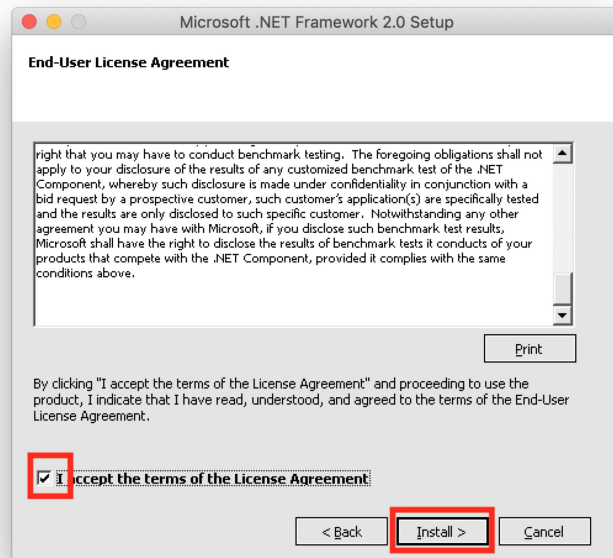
Microsoft .NET Framework 2.0 Setup

End-User License Agreement

right that you may have to conduct benchmark testing. The foregoing obligations shall not apply to your disclosure of the results of any customized benchmark test of the .NET Component, whereby such disclosure is made under confidentiality in conjunction with a bid request by a prospective customer, such customer's application(s) are specifically tested and the results are only disclosed to such specific customer. Notwithstanding any other agreement you may have with Microsoft, if you disclose such benchmark test results, Microsoft shall have the right to disclose the results of benchmark tests it conducts of your products that compete with the .NET Component, provided it complies with the same conditions above.

Print

By clicking "I accept the terms of the License Agreement" and proceeding to use the product, I indicate that I have read, understood, and agreed to the terms of the End-User License Agreement.

I accept the terms of the License Agreement

< Back

Install >

Cancel